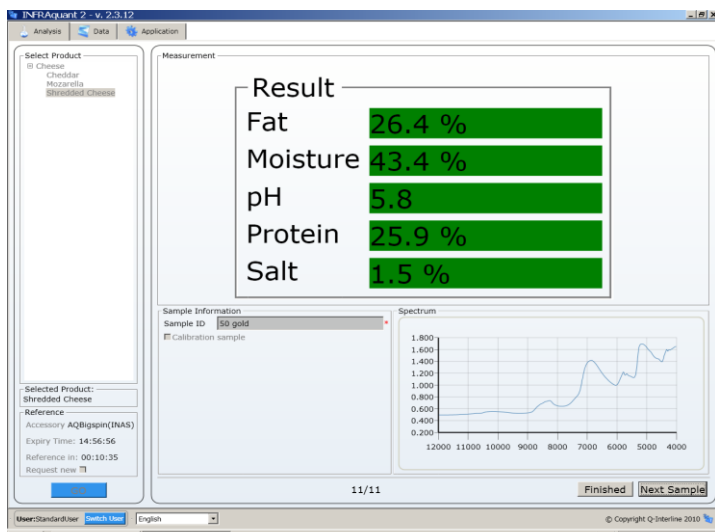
INFRAquant 2 - v. 2.3.12

Analysis | Data | Application

Select Product
⊟ Cheese
Cheddar
Mozarella
Shredded Cheese

Measurement

Result

| | |
|---|---|
| Fat | 26.4 % |
| Moisture | 43.4 % |
| pH | 5.8 |
| Protein | 25.9 % |
| Salt | 1.5 % |

Sample Information
Sample ID 50 gold
Calibration sample

Spectrum
1.800
1.600
1.400
1.200
1.000
0.800
0.600
0.400
0.200
12000 11000 10000 9000 8000 7000 6000 5000 4000

Selected Product:
Shredded Cheese

Reference
Accessory AQBigspin(INAS)
Expiry Time: 14:56:56
Reference in: 00:10:35
Request new

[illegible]

11/11

Finished | Next Sample

User:StandardUser | Switch User | English

© Copyright Q-Interline 2010